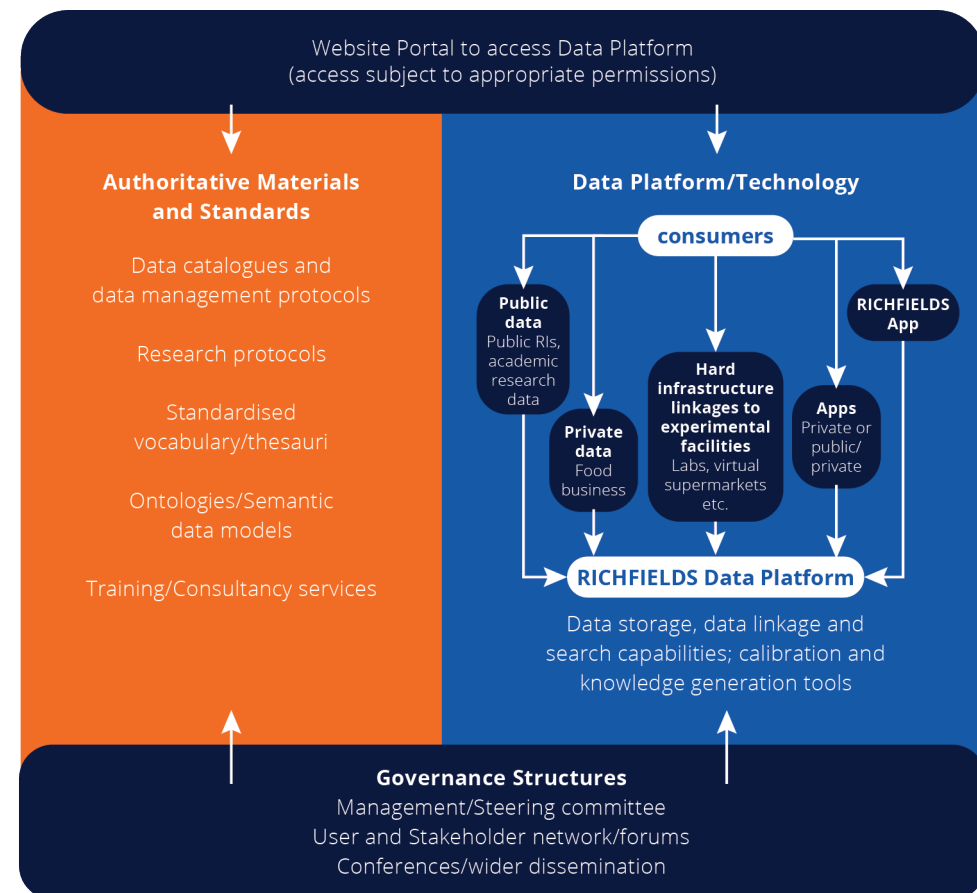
Website Portal to access Data Platform
(access subject to appropriate permissions)

Authoritative Materials and Standards

Data catalogues and data management protocols

Research protocols

Standardised vocabulary/thesauri

Ontologies/Semantic data models

Training/Consultancy services

Data Platform/Technology

consumers

Public data
Public RIs, academic research data

Private data
Food business

Hard infrastructure linkages to experimental facilities
Labs, virtual supermarkets etc.

Apps
Private or public/ private

RICHFIELDS App

RICHFIELDS Data Platform

Data storage, data linkage and search capabilities; calibration and knowledge generation tools

Governance Structures
Management/Steering committee
User and Stakeholder network/forums
Conferences/wider dissemination